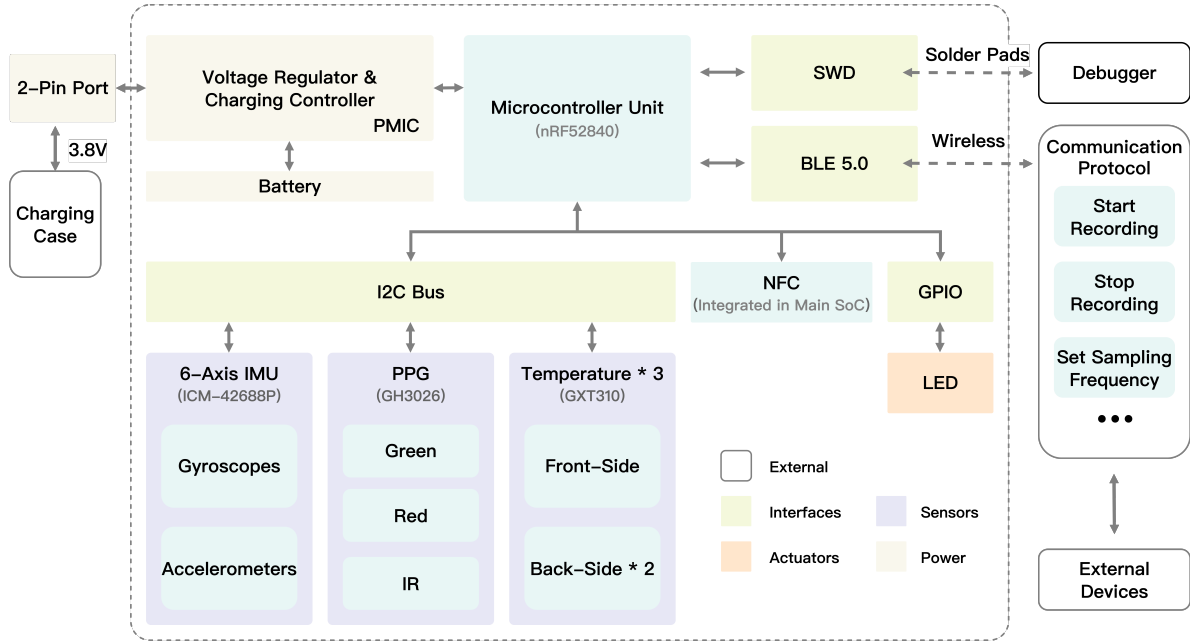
2-Pin Port

3.8V

Charging Case

Voltage Regulator & Charging Controller

PMIC

Battery

Microcontroller Unit

(nRF52840)

SWD

Solder Pads

Debugger

BLE 5.0

Wireless

Communication Protocol

Start Recording

Stop Recording

Set Sampling Frequency

•••

I2C Bus

NFC

(Integrated in Main SoC)

GPIO

LED

6-Axis IMU

(ICM-42688P)

Gyroscopes

Accelerometers

PPG

(GH3026)

Green

Red

IR

Temperature * 3

(GXT310)

Front-Side

Back-Side * 2

External

Interfaces

Sensors

Actuators

Power

External Devices